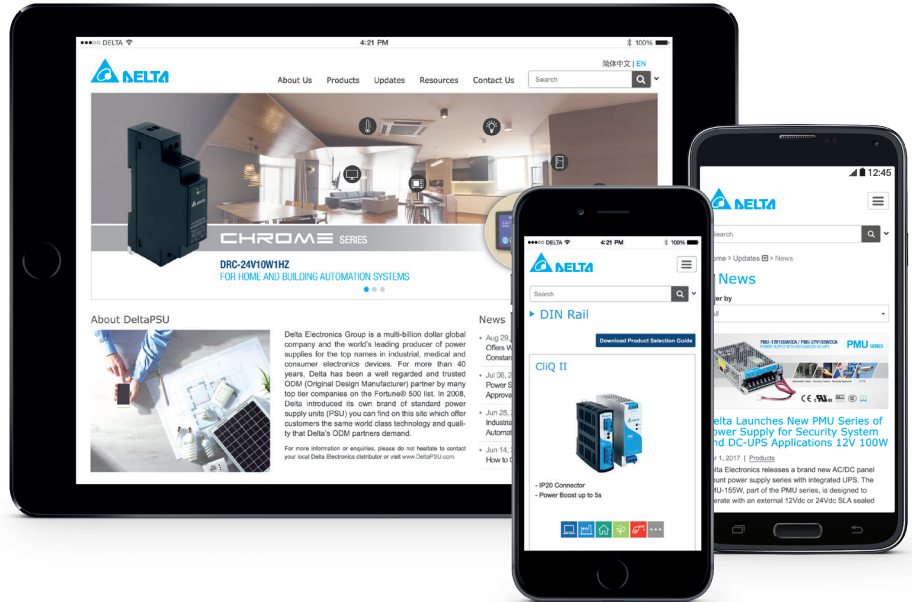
●●●○○ DELTA 4:21 PM 100%

DELTA

简体中文 | EN

About Us Products Updates Resources Contact Us Search

CHROME SERIES

DRC-24V10W1HZ
FOR HOME AND BUILDING AUTOMATION SYSTEMS

About DeltaPSU

Delta Electronics Group is a multi-billion dollar global company and the world's leading producer of power supplies for the top names in industrial, medical and consumer electronics devices. For more than 40 years, Delta has been a well regarded and trusted ODM (Original Design Manufacturer) partner by many top tier companies on the Fortune® 500 list. In 2008, Delta introduced its own brand of standard power supply units (PSU) you can find on this site which offer customers the same world class technology and quality that Delta's ODM partners demand.

For more information or enquiries, please do not hesitate to contact your local Delta Electronics distributor or visit www.DeltaPSU.com.

News

- Aug 29, Offers W Constan
- Jul 06, 2 Power S Approva
- Jun 20, Industria Automat
- Jun 14, How to C

●●●○○ DELTA 4:21 PM 100%

DELTA

Search

> DIN Rail

Download Product Selection Guide

CliQ II

- IP20 Connector
- Power Boost up to 5s

12:45

DELTA

Search

ome > Updates > News

News

er by

ll

PMU SERIES

elta Launches New PMU Series of ower Supply for Security System nd DC-UPS Applications 12V 100W

r 1, 2017 | Products

ita Electronics releases a brand new AC/DC panel ount power supply series with integrated UPS. The MU-165W, part of the PMU series, is designed to erate with an external 12Vdc or 24Vdc SLA sealed